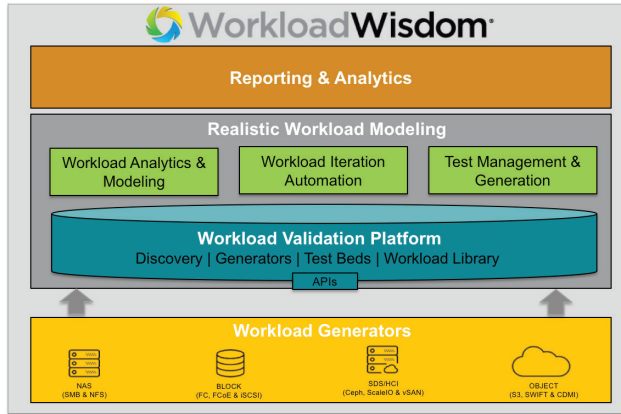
WorkloadWisdom

Reporting & Analytics

Realistic Workload Modeling

Workload Analytics & Modeling

Workload Iteration Automation

Test Management & Generation

Workload Validation Platform

Discovery | Generators | Test Beds | Workload Library

APIs

Workload Generators

NAS (SMB & NFS)

BLOCK (FC, FCoE & iSCSI)

SDS/HCI (Ceph, ScaleIO & vSAN)

OBJECT (S3, SWIFT & CDMI)